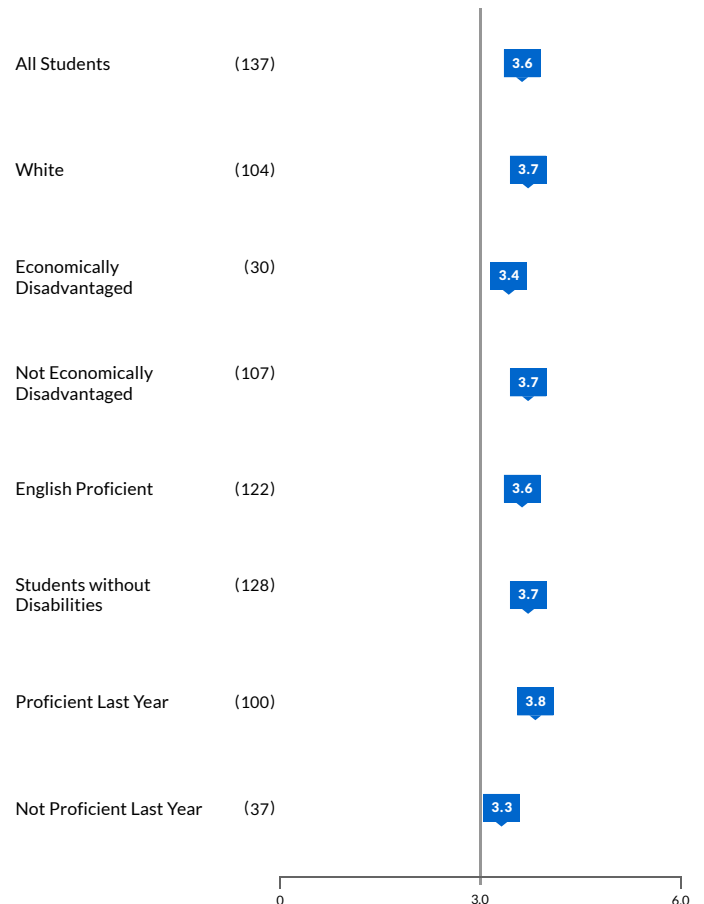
All Students (137) 3.6

White (104) 3.7

Economically Disadvantaged (30) 3.4

Not Economically Disadvantaged (107) 3.7

English Proficient (122) 3.6

Students without Disabilities (128) 3.7

Proficient Last Year (100) 3.8

Not Proficient Last Year (37) 3.3

0 3.0 6.0